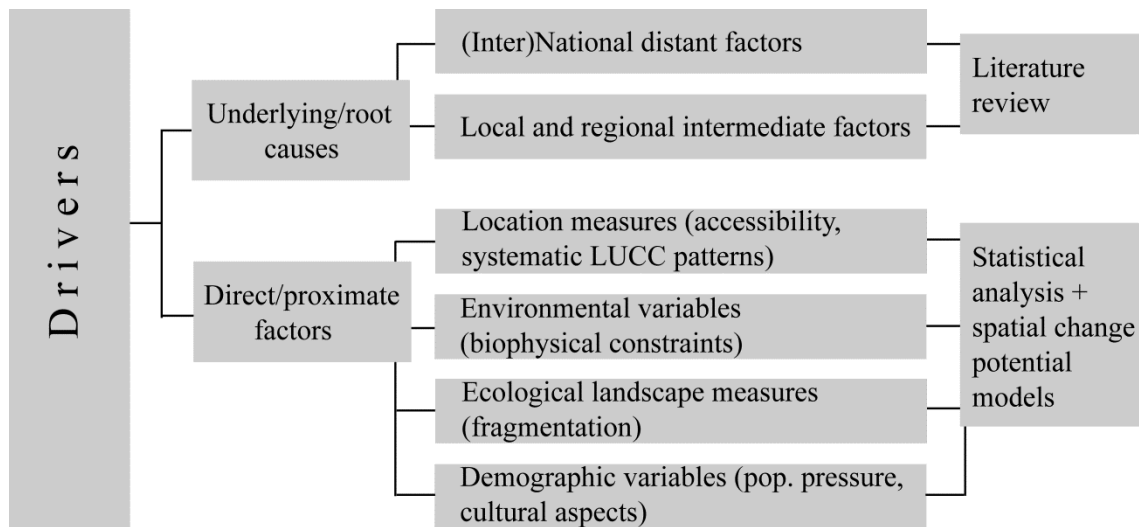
Drivers

Underlying/root causes

(Inter)National distant factors

Local and regional intermediate factors

Literature review

Direct/proximate factors

Location measures (accessibility, systematic LUCC patterns)

Environmental variables (biophysical constraints)

Ecological landscape measures (fragmentation)

Demographic variables (pop. pressure, cultural aspects)

Statistical analysis + spatial change potential models